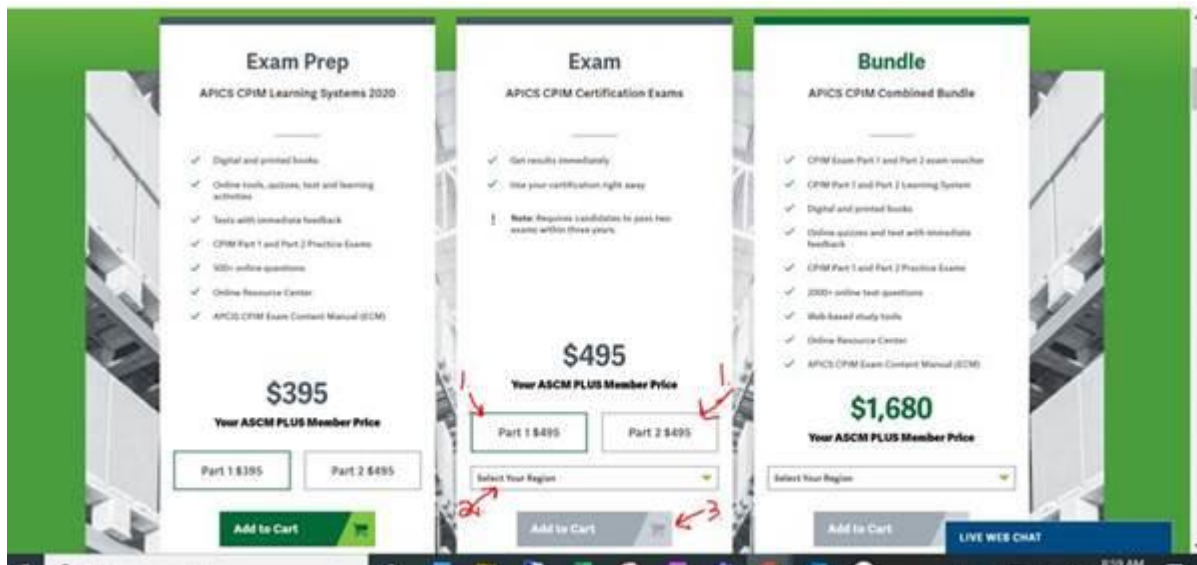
Exam Prep

APICS CPIM Learning Systems 2020

Digital and printed books

Online tools, quizzes, test and learning activities

Tests with immediate feedback

CPIM Part 1 and Part 2 Practice Exams

500+ online questions

Online Resource Center

APICS CPIM Exam Content Manual (ECM)

$395

Your ASCM PLUS Member Price

Part 1 $395

Part 2 $495

Add to Cart

Exam

APICS CPIM Certification Exams

Get results immediately

Use your certification right away

Note: Requires candidates to pass two exams within three years.

$495

Your ASCM PLUS Member Price

1

1

Part 1 $495

Part 2 $495

Select Your Region

2

Add to Cart

3

Bundle

APICS CPIM Combined Bundle

CPIM Exam Part 1 and Part 2 exam voucher

CPIM Part 1 and Part 2 Learning System

Digital and printed books

Online quizzes and test with immediate feedback

CPIM Part 1 and Part 2 Practice Exams

2000+ online test questions

Web-based study tools

Online Resource Center

APICS CPIM Exam Content Manual (ECM)

$1,680

Your ASCM PLUS Member Price

Select Your Region

Add to Cart

LIVE WEB CHAT

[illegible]